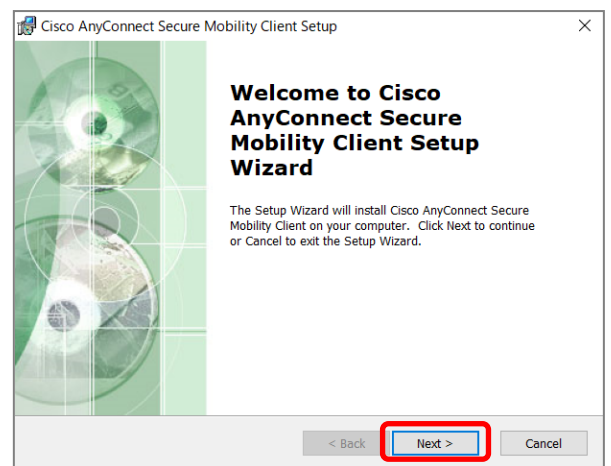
Cisco AnyConnect Secure Mobility Client Setup

×

Welcome to Cisco AnyConnect Secure Mobility Client Setup Wizard

The Setup Wizard will install Cisco AnyConnect Secure Mobility Client on your computer. Click Next to continue or Cancel to exit the Setup Wizard.

< Back

Next >

Cancel